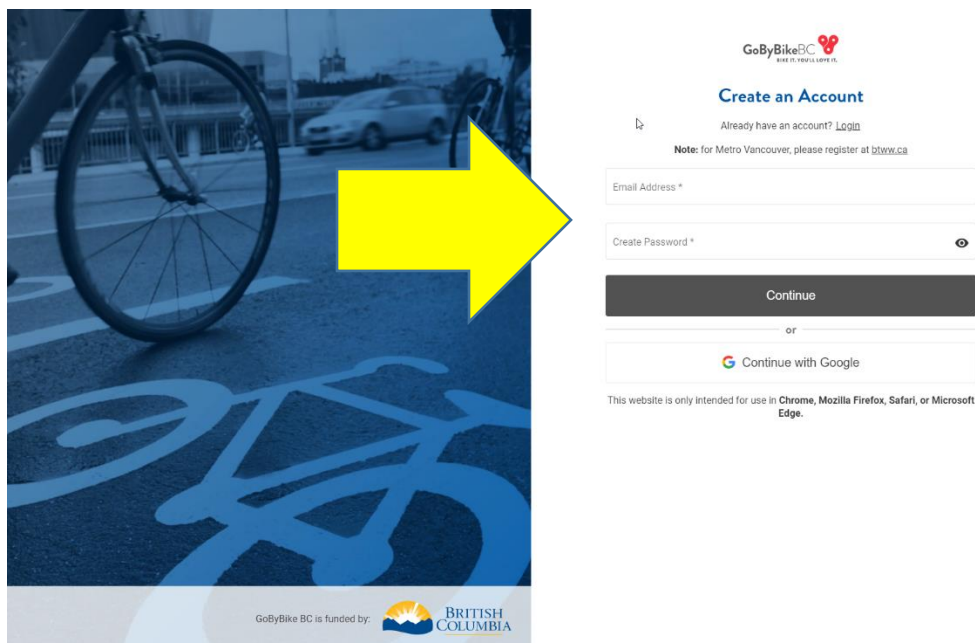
GoByBike BC is funded by: BRITISH COLUMBIA

GoByBikeBC
BIKE IT. YOU'LL LOVE IT.

Create an Account

Already have an account? Login

Note: for Metro Vancouver, please register at btww.ca

Email Address *

Create Password *

Continue

or

Continue with Google

This website is only intended for use in Chrome, Mozilla Firefox, Safari, or Microsoft Edge.